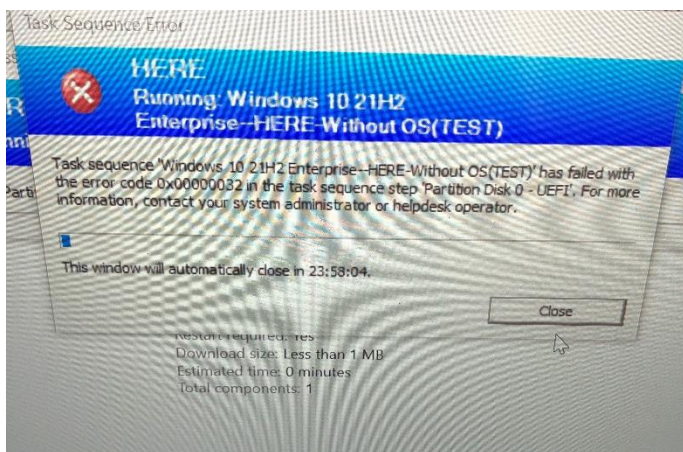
Task Sequence Error

HERE
Running: Windows 10 21H2 Enterprise--HERE-Without OS(TEST)

Task sequence 'Windows 10 21H2 Enterprise--HERE-Without OS(TEST)' has failed with the error code 0x00000032 in the task sequence step 'Partition Disk 0 - UEFI'. For more information, contact your system administrator or helpdesk operator.

This window will automatically close in 23:58:04.

Close

R
nn
Parti

Restart required: Yes
Download size: Less than 1 MB
Estimated time: 0 minutes
Total components: 1